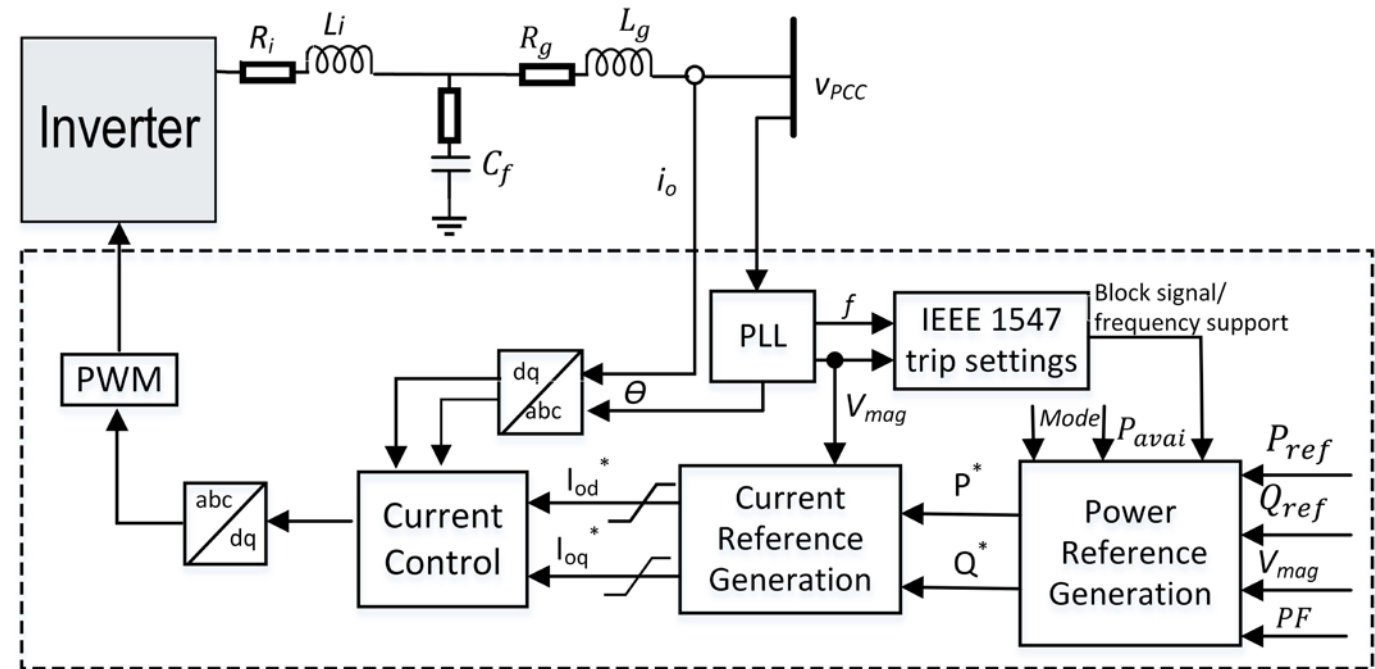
Inverter

$R_i$

$L_i$

$R_g$

$L_g$

$v_{PCC}$

$C_f$

$i_o$

PWM

dq

abc

PLL

$f$

IEEE 1547 trip settings

Block signal/ frequency support

$\theta$

$V_{mag}$

Mode

$P_{avai}$

$P_{ref}$

$Q_{ref}$

$V_{mag}$

$PF$

abc

dq

Current Control

$I_{od}^*$

$I_{oq}^*$

Current Reference Generation

$P^*$

$Q^*$

Power Reference Generation